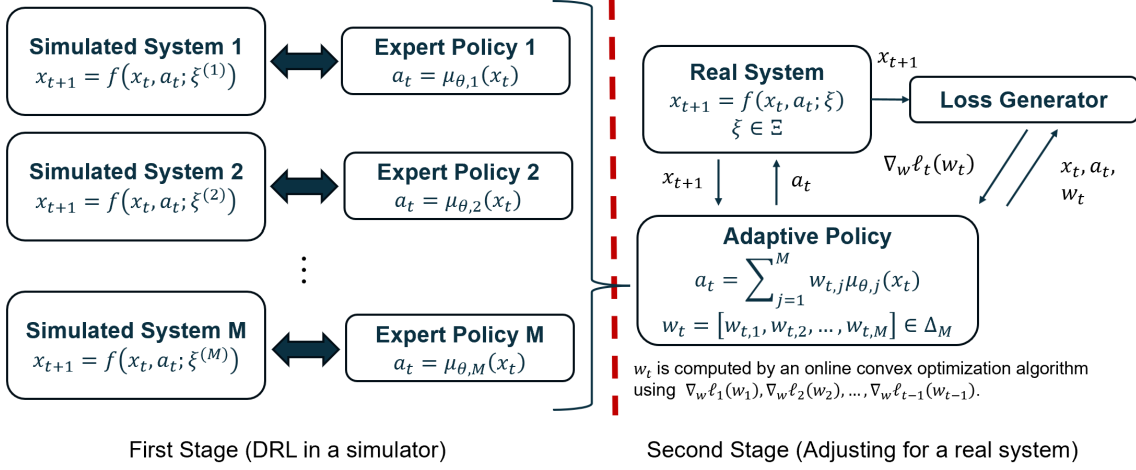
Simulated System 1
$x_{t+1} = f(x_t, a_t; \xi^{(1)})$

Expert Policy 1
$a_t = \mu_{\theta,1}(x_t)$

Simulated System 2
$x_{t+1} = f(x_t, a_t; \xi^{(2)})$

Expert Policy 2
$a_t = \mu_{\theta,2}(x_t)$

⋮

Simulated System M
$x_{t+1} = f(x_t, a_t; \xi^{(M)})$

Expert Policy M
$a_t = \mu_{\theta,M}(x_t)$

Real System
$x_{t+1} = f(x_t, a_t; \xi)$
$\xi \in \Xi$

$x_{t+1}$

Loss Generator

$\nabla_w \ell_t(w_t)$

$x_t, a_t,$
$w_t$

$x_{t+1}$

$a_t$

Adaptive Policy
$a_t = \sum_{j=1}^{M} w_{t,j}\mu_{\theta,j}(x_t)$
$w_t = [w_{t,1}, w_{t,2}, \dots, w_{t,M}] \in \Delta_M$

$w_t$ is computed by an online convex optimization algorithm using $\nabla_w \ell_1(w_1), \nabla_w \ell_2(w_2), \dots, \nabla_w \ell_{t-1}(w_{t-1})$.

First Stage (DRL in a simulator)

Second Stage (Adjusting for a real system)